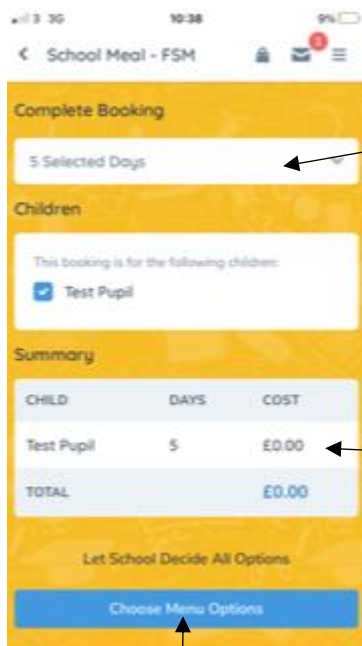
3G 10:38 9%

< School Meal - FSM

Complete Booking

5 Selected Days

Children

This booking is for the following children:

Test Pupil

Summary

| CHILD | DAYS | COST |
|---|---|---|
| Test Pupil | 5 | £0.00 |
| TOTAL | | £0.00 |

Let School Decide All Options

Choose Menu Options